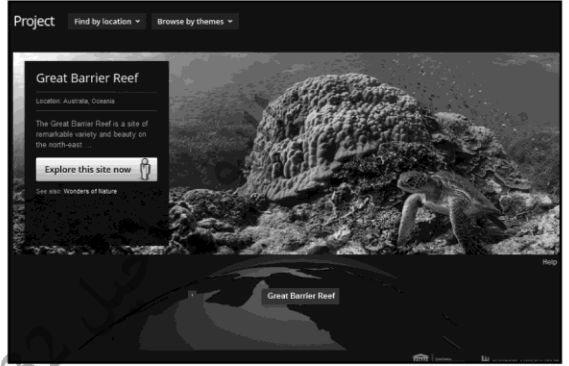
Project Find by location ▾ Browse by themes ▾

Great Barrier Reef

Location: Australia, Oceania

The Great Barrier Reef is a site of remarkable variety and beauty on the north-east ...

Explore this site now

See also: Wonders of Nature

Help

Great Barrier Reef